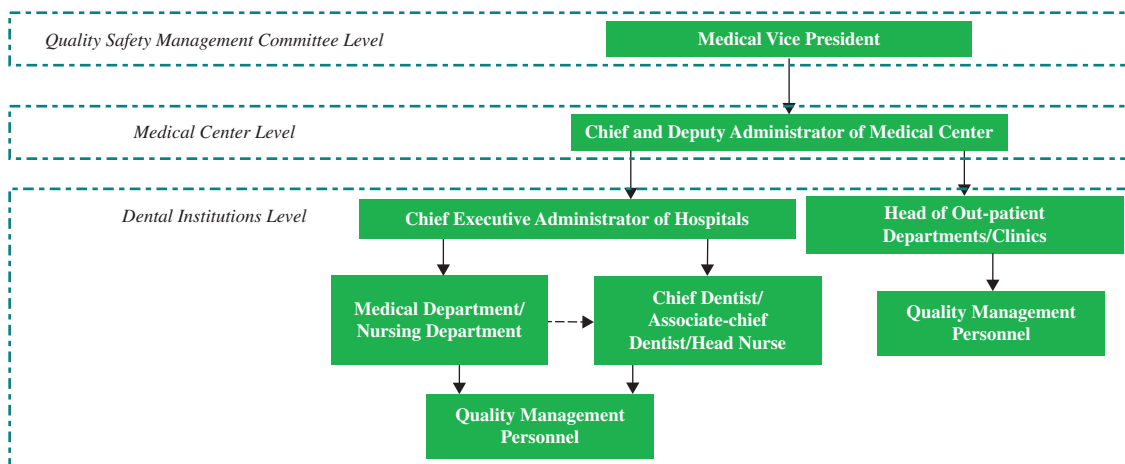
Quality Safety Management Committee Level

Medical Vice President

Medical Center Level

Chief and Deputy Administrator of Medical Center

Dental Institutions Level

Chief Executive Administrator of Hospitals

Head of Out-patient Departments/Clinics

Medical Department/ Nursing Department

Chief Dentist/ Associate-chief Dentist/Head Nurse

Quality Management Personnel

Quality Management Personnel